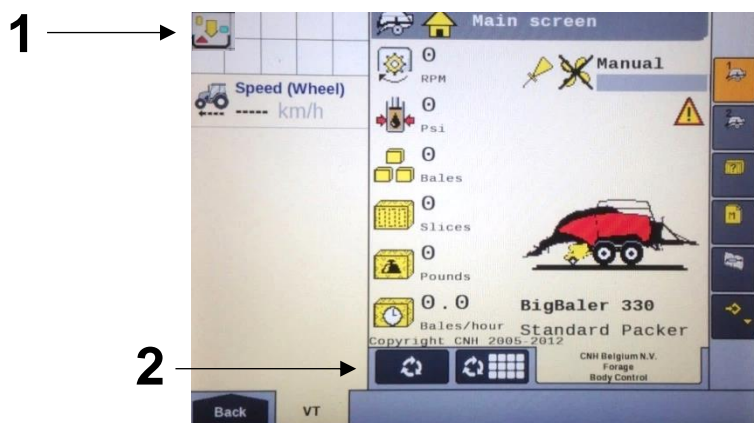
1

Main screen

Speed (Wheel)
----- km/h

0
RPM

Manual

0
Psi

0
Bales

0
Slices

0
Pounds

0.0
Bales/hour

BigBaler 330
Standard Packer

Copyright CNH 2005-2012

2

CNH Belgium N.V.
Forage
Body Control

Back
VT